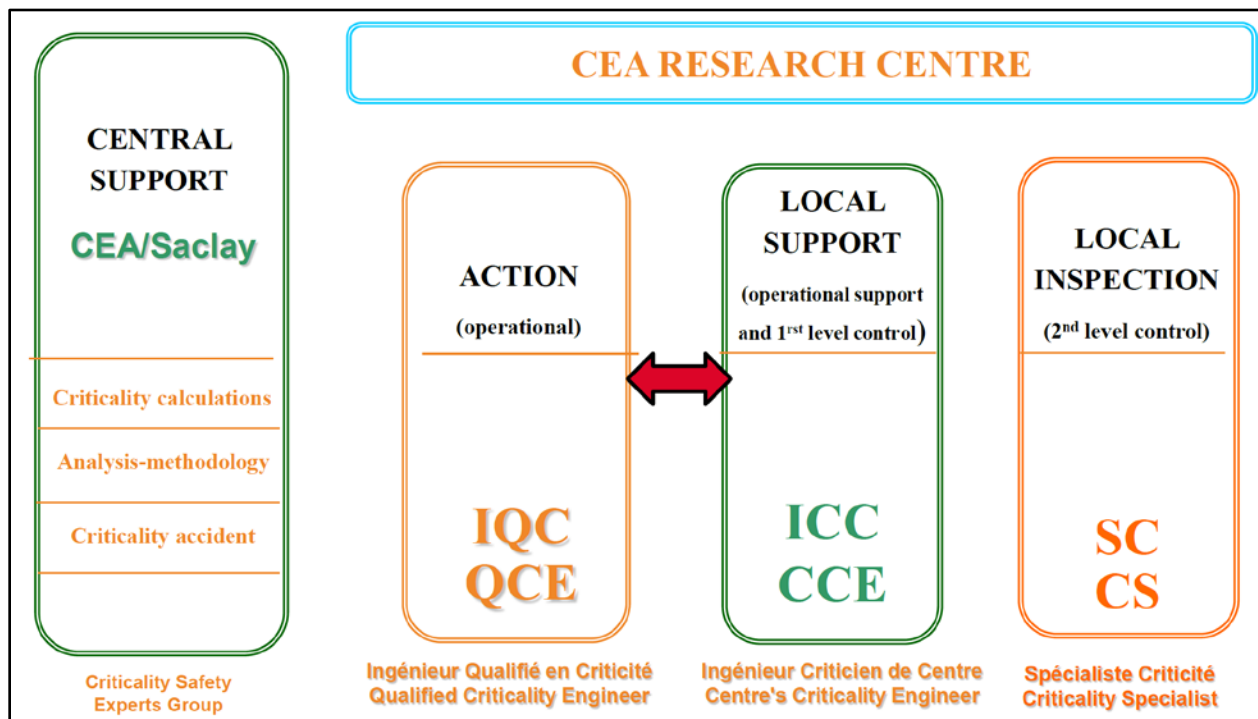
CEA RESEARCH CENTRE

CENTRAL SUPPORT

CEA/Saclay

Criticality calculations

Analysis-methodology

Criticality accident

Criticality Safety Experts Group

ACTION

(operational)

IQC
QCE

Ingénieur Qualifié en Criticité
Qualified Criticality Engineer

LOCAL SUPPORT

(operational support and 1$^{rst}$ level control)

ICC
CCE

Ingénieur Criticien de Centre
Centre's Criticality Engineer

LOCAL INSPECTION

(2$^{nd}$ level control)

SC
CS

Spécialiste Criticité
Criticality Specialist